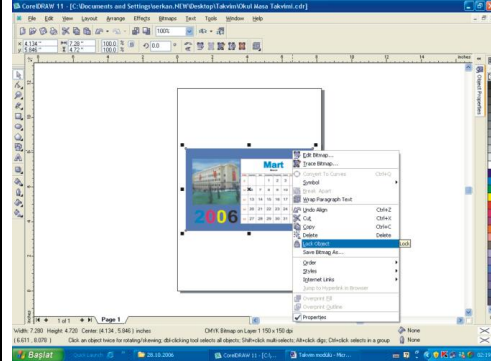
CorelDRAW 11 - [C:\Documents and Settings\serkan.NEW\Desktop\Takvim\Okul Masa Takvimi.cdr]

File Edit View Layout Arrange Effects Bitmaps Text Tools Window Help

100%

4.134 "
5.946 "

7.28 "
4.72 "

100.0 %
100.0 %

0.0

inches

Mart

2006

Edit Bitmap...
Trace Bitmap...
Convert To Curves Ctrl+Q
Symbol
Break Apart
Wrap Paragraph Text
Undo Align Ctrl+Z
Cut Ctrl+X
Copy Ctrl+C
Delete Delete
Lock Object
Save Bitmap As...
Order
Styles
Internet Links
Jump to Hyperlink in Browser
Overprint Fill
Overprint Outline
Properties

Lock

1 of 1 Page 1

Object Properties

Width: 7.280 Height: 4.720 Center: (4.134 ; 5.946 ) inches CMYK Bitmap on Layer 1 150 x 150 dpi

( 6.611 , 8.078 ) Click an object twice for rotating/skewing; dbl-clicking tool selects all objects; Shift+click multi-selects; Alt+click digs; Ctrl+click selects in a group

None
None

Başlat

28.10.2006

CorelDRAW 11 - [C:\...

Takvim modülü - Micr...